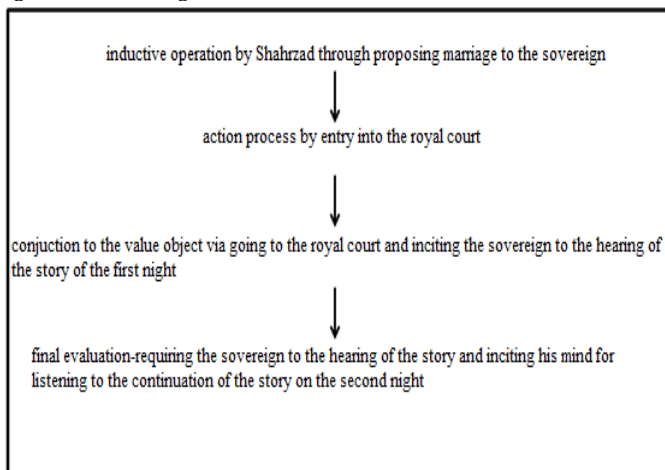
inductive operation by Shahrzad through proposing marriage to the sovereign

action process by entry into the royal court

conjuction to the value object via going to the royal court and inciting the sovereign to the hearing of the story of the first night

final evaluation-requiring the sovereign to the hearing of the story and inciting his mind for listening to the continuation of the story on the second night